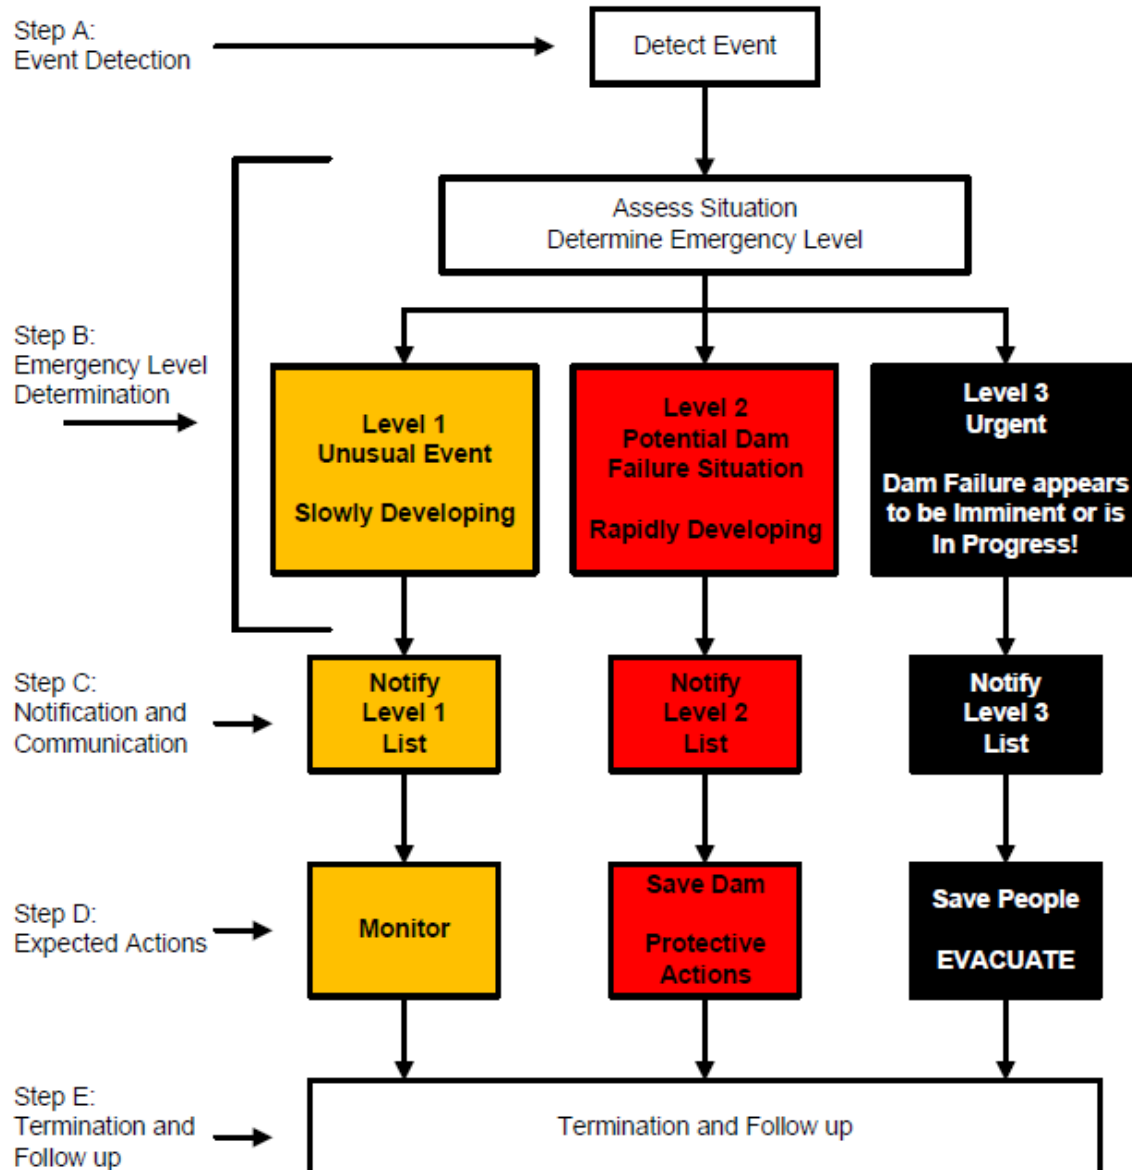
Step A:
Event Detection

Detect Event

Assess Situation
Determine Emergency Level

Step B:
Emergency Level Determination

Level 1
Unusual Event

Slowly Developing

Level 2
Potential Dam Failure Situation

Rapidly Developing

Level 3
Urgent

Dam Failure appears to be Imminent or is In Progress!

Step C:
Notification and Communication

Notify Level 1 List

Notify Level 2 List

Notify Level 3 List

Step D:
Expected Actions

Monitor

Save Dam

Protective Actions

Save People

EVACUATE

Step E:
Termination and Follow up

Termination and Follow up